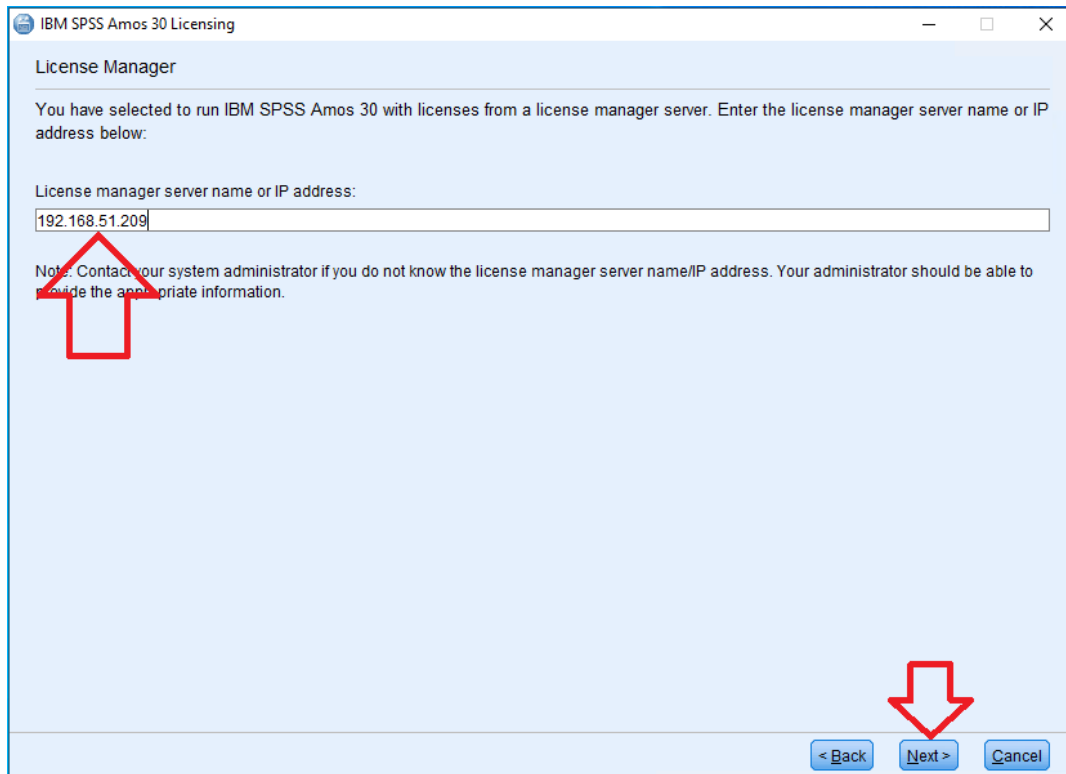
IBM SPSS Amos 30 Licensing

License Manager

You have selected to run IBM SPSS Amos 30 with licenses from a license manager server. Enter the license manager server name or IP address below:

License manager server name or IP address:

192.168.51.209

Note: Contact your system administrator if you do not know the license manager server name/IP address. Your administrator should be able to provide the appropriate information.

< Back Next > Cancel